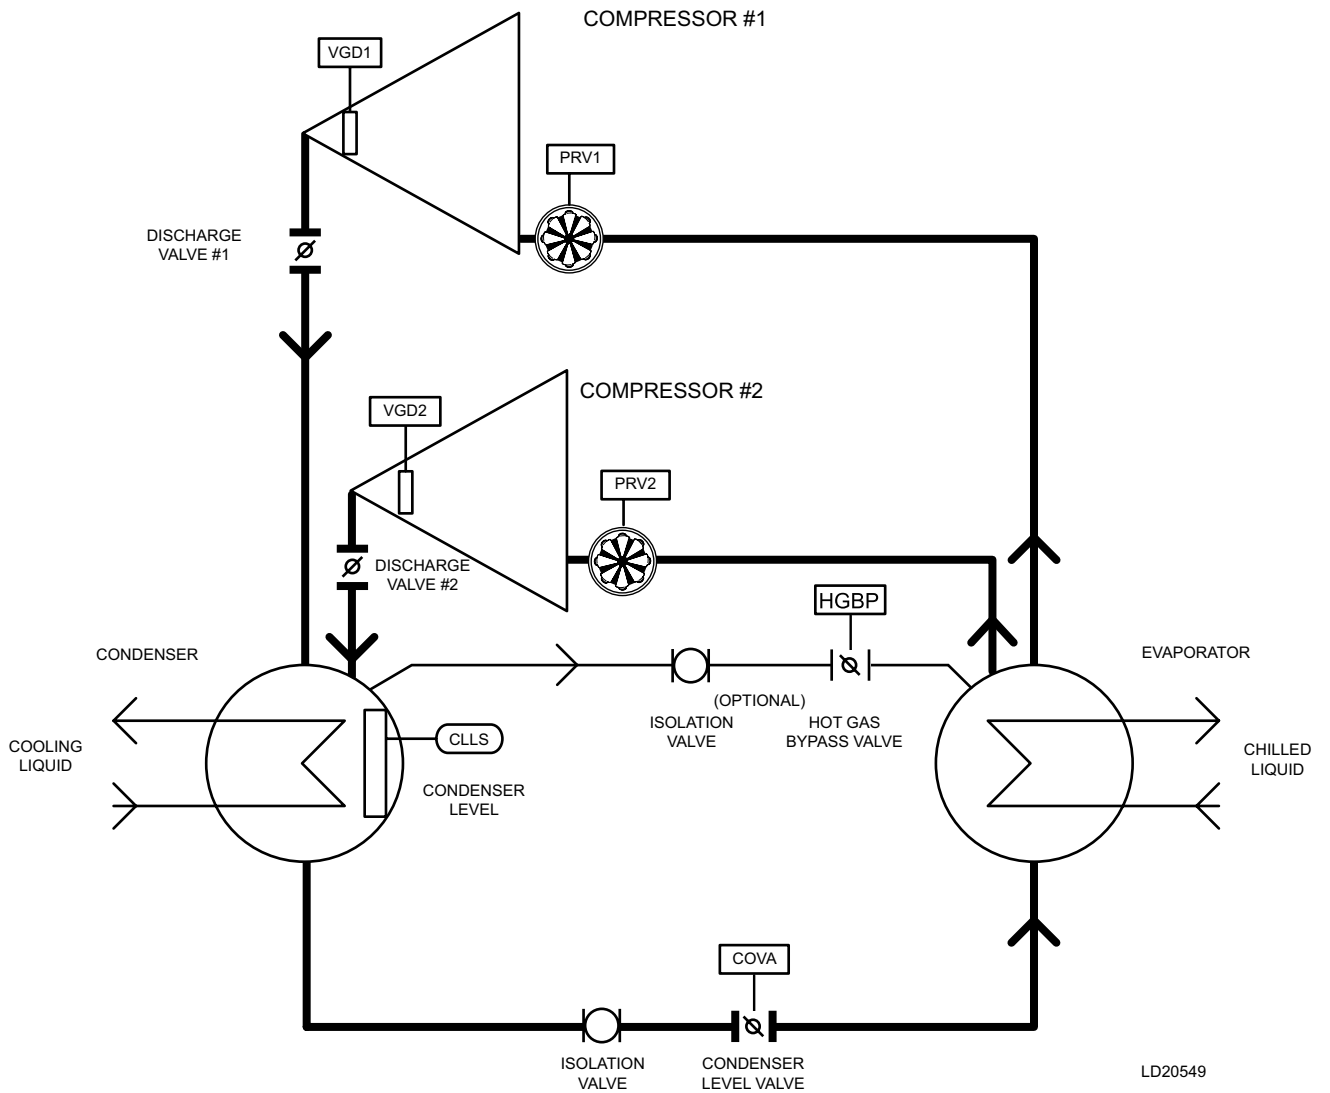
COMPRESSOR #1

VGD1

PRV1

DISCHARGE VALVE #1

COMPRESSOR #2

VGD2

PRV2

DISCHARGE VALVE #2

HGBP

CONDENSER

EVAPORATOR

(OPTIONAL)

ISOLATION VALVE

HOT GAS BYPASS VALVE

COOLING LIQUID

CLLS

CHILLED LIQUID

CONDENSER LEVEL

COVA

ISOLATION VALVE

CONDENSER LEVEL VALVE

LD20549